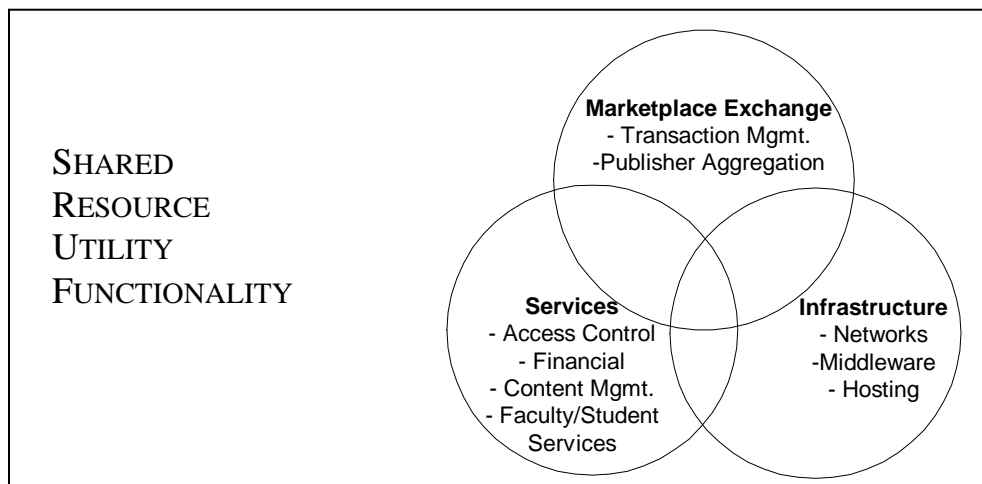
SHARED
RESOURCE
UTILITY
FUNCTIONALITY

**Marketplace Exchange**
- Transaction Mgmt.
-Publisher Aggregation

**Services**
- Access Control
- Financial
- Content Mgmt.
- Faculty/Student Services

**Infrastructure**
- Networks
-Middleware
- Hosting